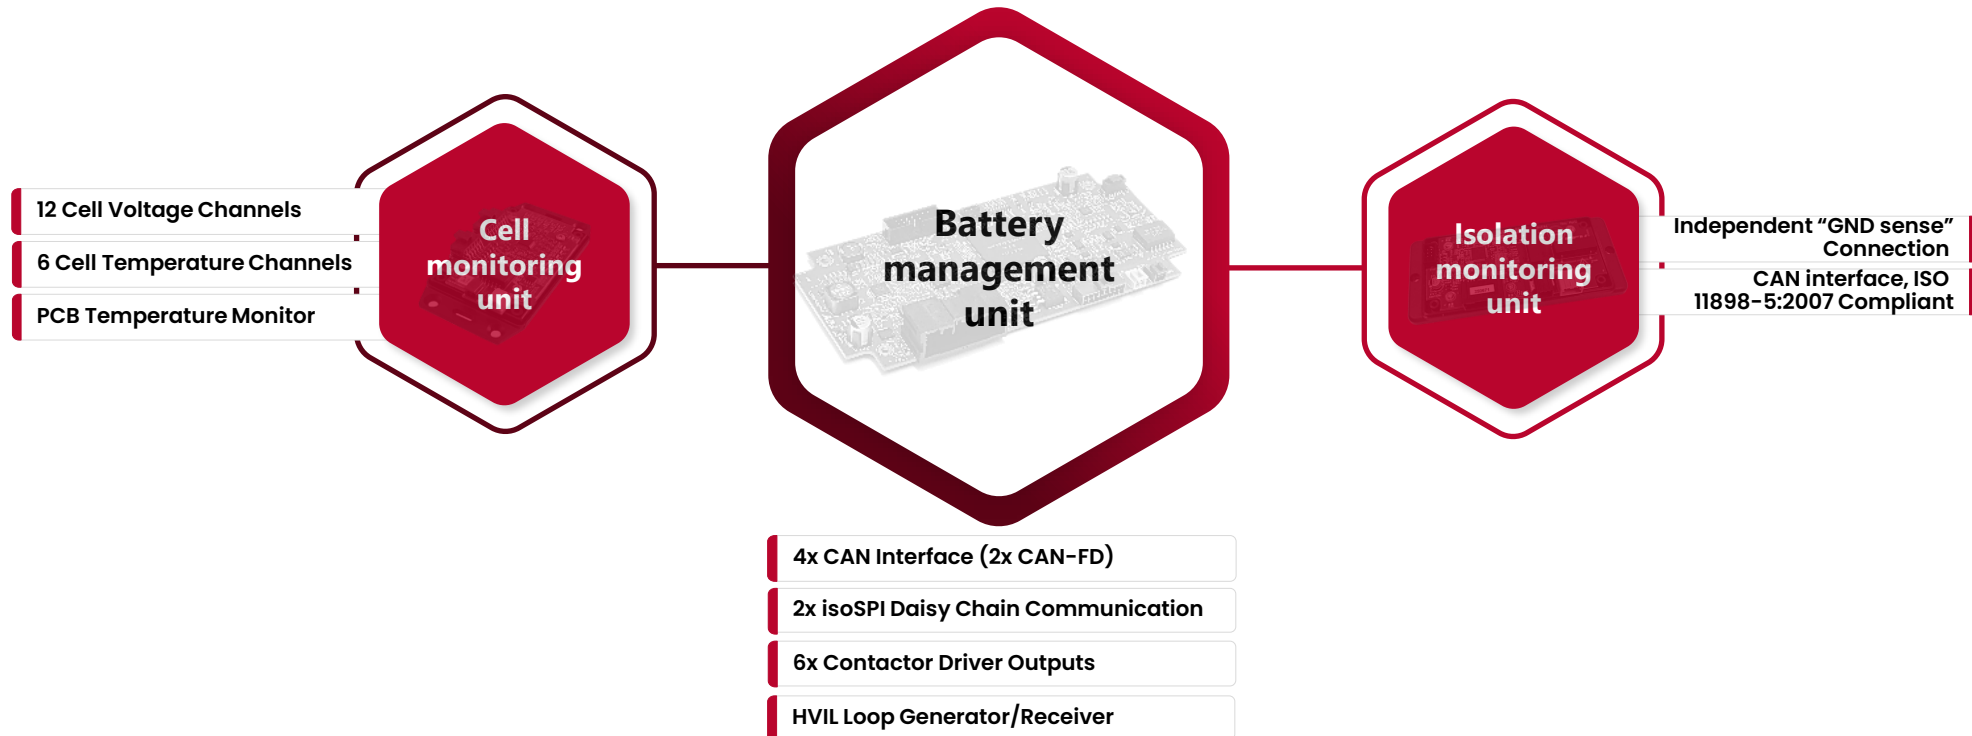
12 Cell Voltage Channels

6 Cell Temperature Channels

PCB Temperature Monitor

Cell monitoring unit

Battery management unit

Isolation monitoring unit

Independent “GND sense” Connection

CAN interface, ISO 11898-5:2007 Compliant

4x CAN Interface (2x CAN-FD)

2x isoSPI Daisy Chain Communication

6x Contactor Driver Outputs

HVIL Loop Generator/Receiver